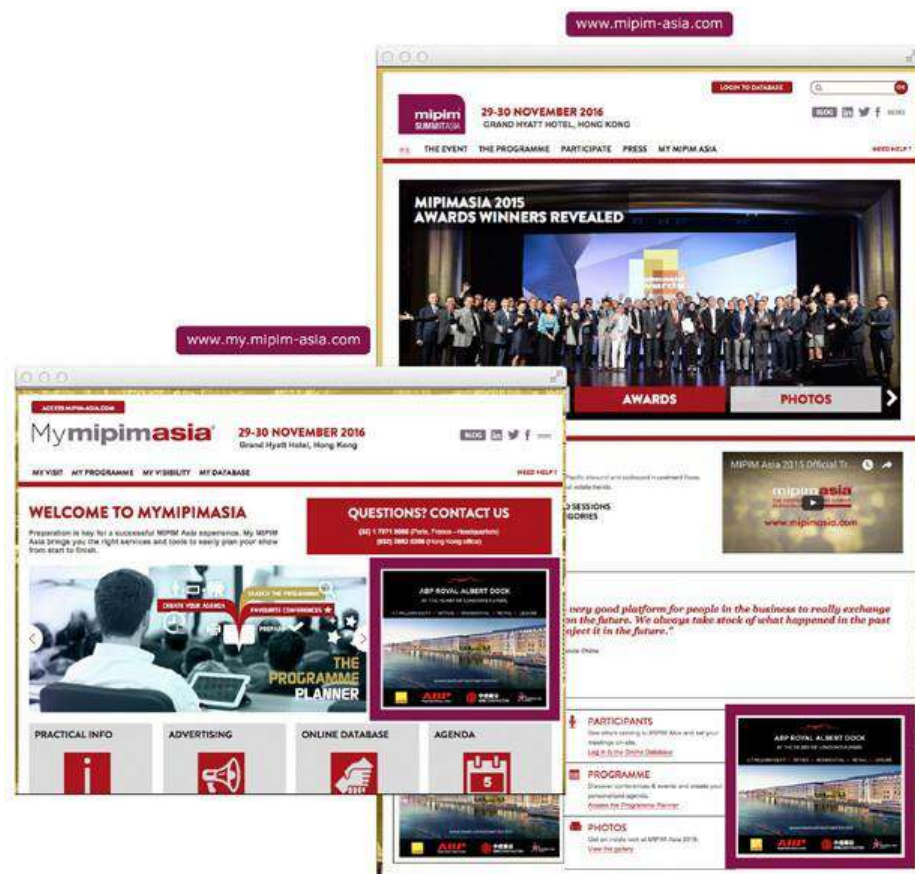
www.mipim-asia.com

LOGIN TO DATABASE

mipim SUMMIT ASIA

29-30 NOVEMBER 2016
GRAND HYATT HOTEL, HONG KONG

BLOG in

THE EVENT THE PROGRAMME PARTICIPATE PRESS MY MIPIM ASIA

NEED HELP?

MIPIMASIA 2015
AWARDS WINNERS REVEALED

AWARDS PHOTOS

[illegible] SESSIONS
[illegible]GORIES

MIPIM Asia 2015 Official Tr...

mipimasia

www.mipimasia.com

"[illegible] very good platform for people in the business to really exchange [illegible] on the future. We always take stock of what happened in the past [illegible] eject it in the future."

PARTICIPANTS

Log in to the Online Database

PROGRAMME

Access the Programme Planner

PHOTOS

View the gallery

ABP ROYAL ALBERT DOCK

www.my.mipim-asia.com

ACCESS MIPIM-ASIA.COM

Mymipimasia

29-30 NOVEMBER 2016
Grand Hyatt Hotel, Hong Kong

BLOG in

MY VISIT MY PROGRAMME MY VISIBILITY MY DATABASE

NEED HELP?

WELCOME TO MYMIPIMASIA

Preparation is key for a successful MIPIM Asia experience. My MIPIM Asia brings you the right services and tools to easily plan your show from start to finish.

QUESTIONS? CONTACT US

(33) 1 7971 9000 (Paris, France - Headquarters)
(852) 2960 0398 (Hong Kong office)

CREATE YOUR AGENDA
SEARCH THE PROGRAMME
FAVOURITE CONFERENCES

THE PROGRAMME PLANNER

ABP ROYAL ALBERT DOCK

PRACTICAL INFO

ADVERTISING

ONLINE DATABASE

AGENDA

5